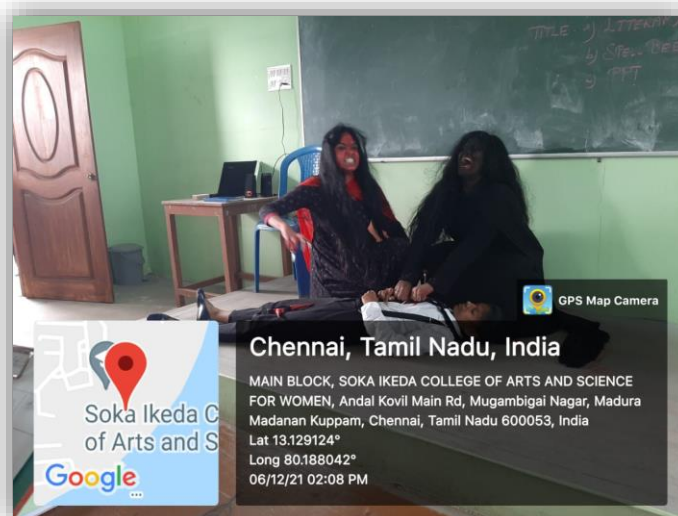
TITLE 1) LITERA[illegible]
2) SPELL BEE
3) PPT

GPS Map Camera

Soka Ikeda C
of Arts and S

Google

Chennai, Tamil Nadu, India

MAIN BLOCK, SOKA IKEDA COLLEGE OF ARTS AND SCIENCE FOR WOMEN, Andal Kovil Main Rd, Mugambigai Nagar, Madura Madanan Kuppam, Chennai, Tamil Nadu 600053, India
Lat 13.129124°
Long 80.188042°
06/12/21 02:08 PM